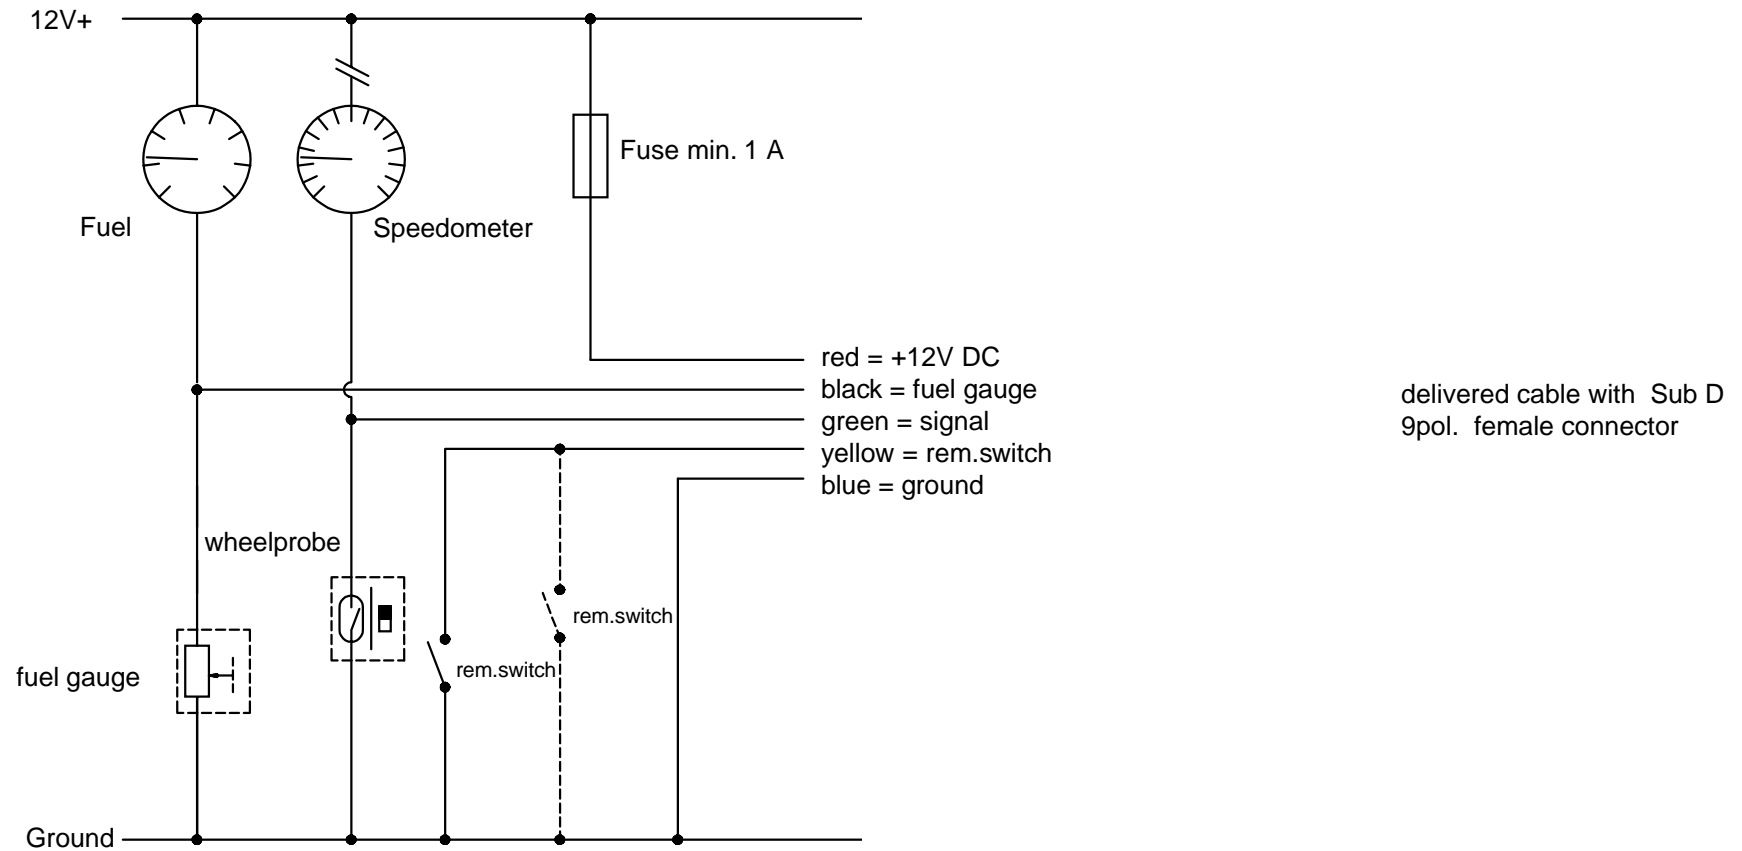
12V+

Fuse min. 1 A

Fuel

Speedometer

red = +12V DC
black = fuel gauge
green = signal
yellow = rem.switch
blue = ground

delivered cable with Sub D 9pol. female connector

wheelprobe

rem.switch

rem.switch

fuel gauge

Ground